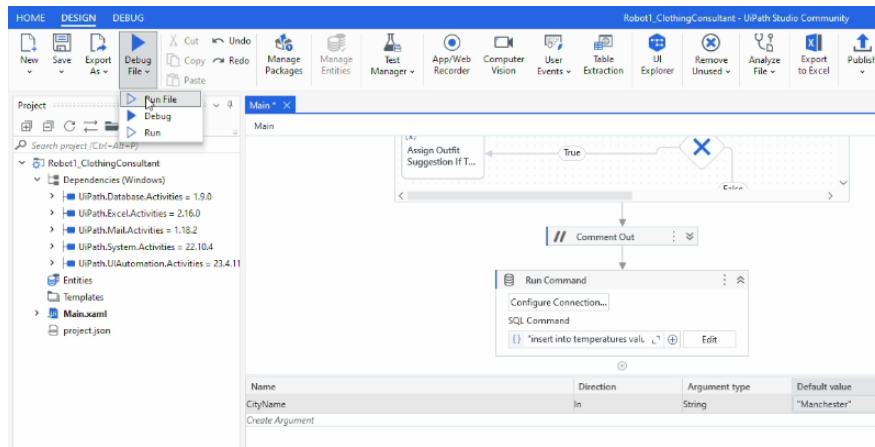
HOME DESIGN DEBUG

Robot1_ClothingConsultant - UiPath Studio Community

New Save Export As Debug File Cut Copy Paste Undo Redo Manage Packages Manage Entities Test Manager App/Web Recorder Computer Vision User Events Table Extraction UI Explorer Remove Unused Analyze File Export to Excel Publish

Run File
Debug
Run

Project

Search project (Ctrl+Alt+P)

Robot1_ClothingConsultant
Dependencies (Windows)
UiPath.Database.Activities = 1.9.0
UiPath.Excel.Activities = 2.16.0
UiPath.Mail.Activities = 1.18.2
UiPath.System.Activities = 22.10.4
UiPath.UIAutomation.Activities = 23.4.11
Entities
Templates
Main.xaml
project.json

Main *

Main

Assign Outfit Suggestion If T...

True

False

Comment Out

Run Command

Configure Connection...

SQL Command

"insert into temperatures valu

Edit

| Name | Direction | Argument type | Default value |
|---|---|---|---|
| CityName | In | String | "Manchester" |
| Create Argument | | | |